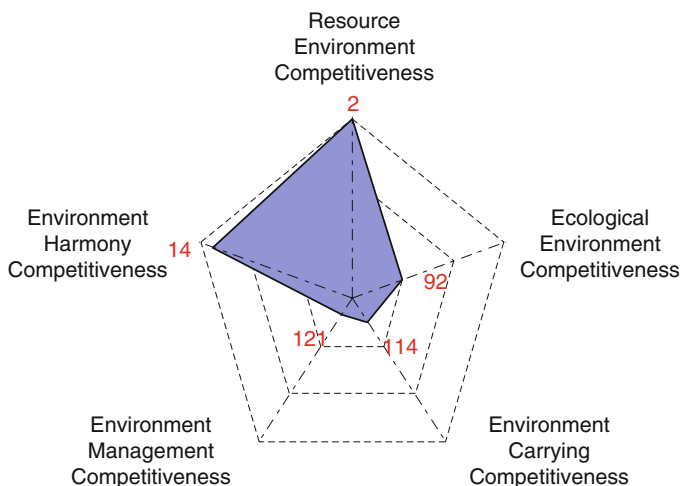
Resource Environment Competitiveness

2

Ecological Environment Competitiveness

92

Environment Carrying Competitiveness

114

Environment Management Competitiveness

121

Environment Harmony Competitiveness

14